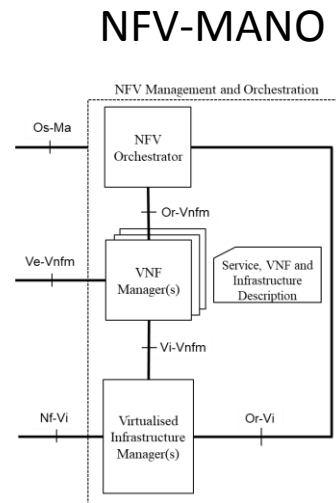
NFV-MANO

NFV Management and Orchestration

Os-Ma

NFV Orchestrator

Or-Vnfm

Ve-Vnfm

VNF Manager(s)

Service, VNF and Infrastructure Description

Vi-Vnfm

Nf-Vi

Virtualised Infrastructure Manager(s)

Or-Vi